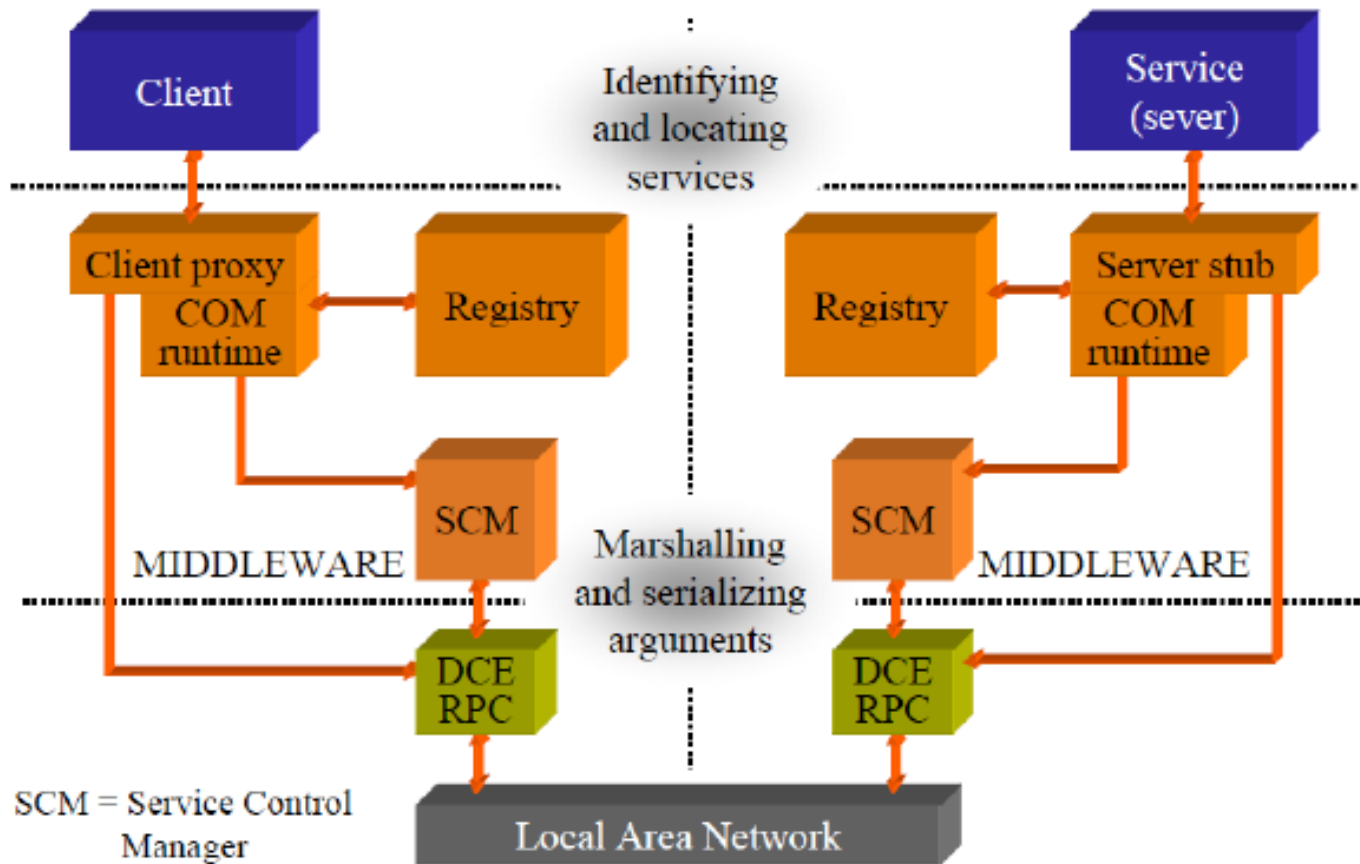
Client

Identifying and locating services

Service (sever)

Client proxy

COM runtime

Registry

Registry

Server stub

COM runtime

SCM

SCM

MIDDLEWARE

Marshalling and serializing arguments

MIDDLEWARE

DCE RPC

DCE RPC

SCM = Service Control Manager

Local Area Network